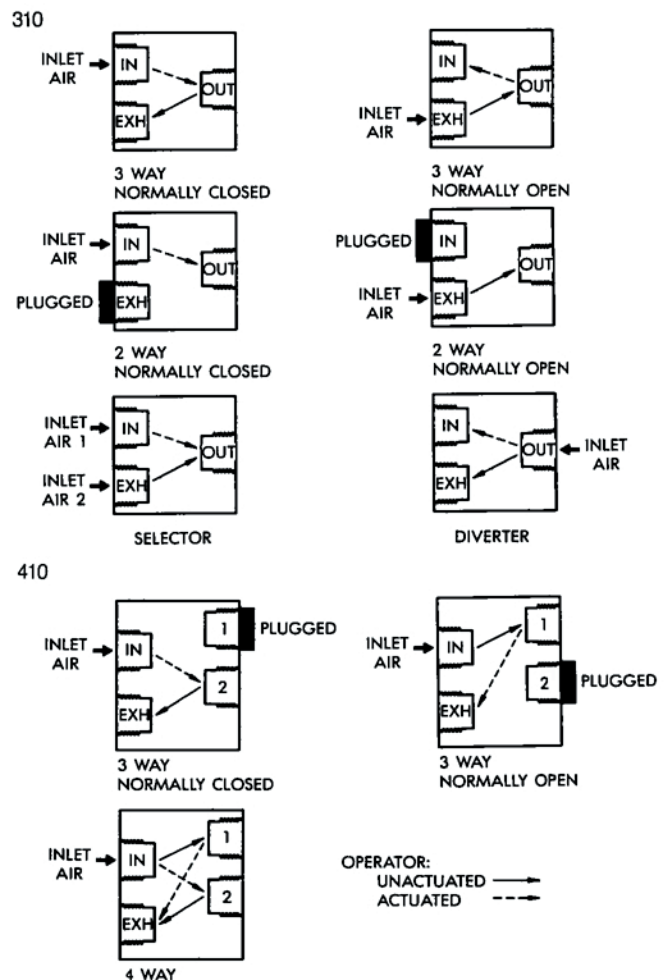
310

INLET AIR
IN
OUT
EXH

3 WAY
NORMALLY CLOSED

IN
OUT
INLET AIR
EXH

3 WAY
NORMALLY OPEN

INLET AIR
IN
OUT
PLUGGED
EXH

2 WAY
NORMALLY CLOSED

PLUGGED
IN
OUT
INLET AIR
EXH

2 WAY
NORMALLY OPEN

INLET AIR 1
IN
OUT
INLET AIR 2
EXH

SELECTOR

IN
OUT
INLET AIR
EXH

DIVERTER

410

INLET AIR
IN
1
PLUGGED
2
EXH

3 WAY
NORMALLY CLOSED

INLET AIR
IN
1
2
PLUGGED
EXH

3 WAY
NORMALLY OPEN

INLET AIR
IN
1
2
EXH

4 WAY

OPERATOR:
UNACTUATED
ACTUATED